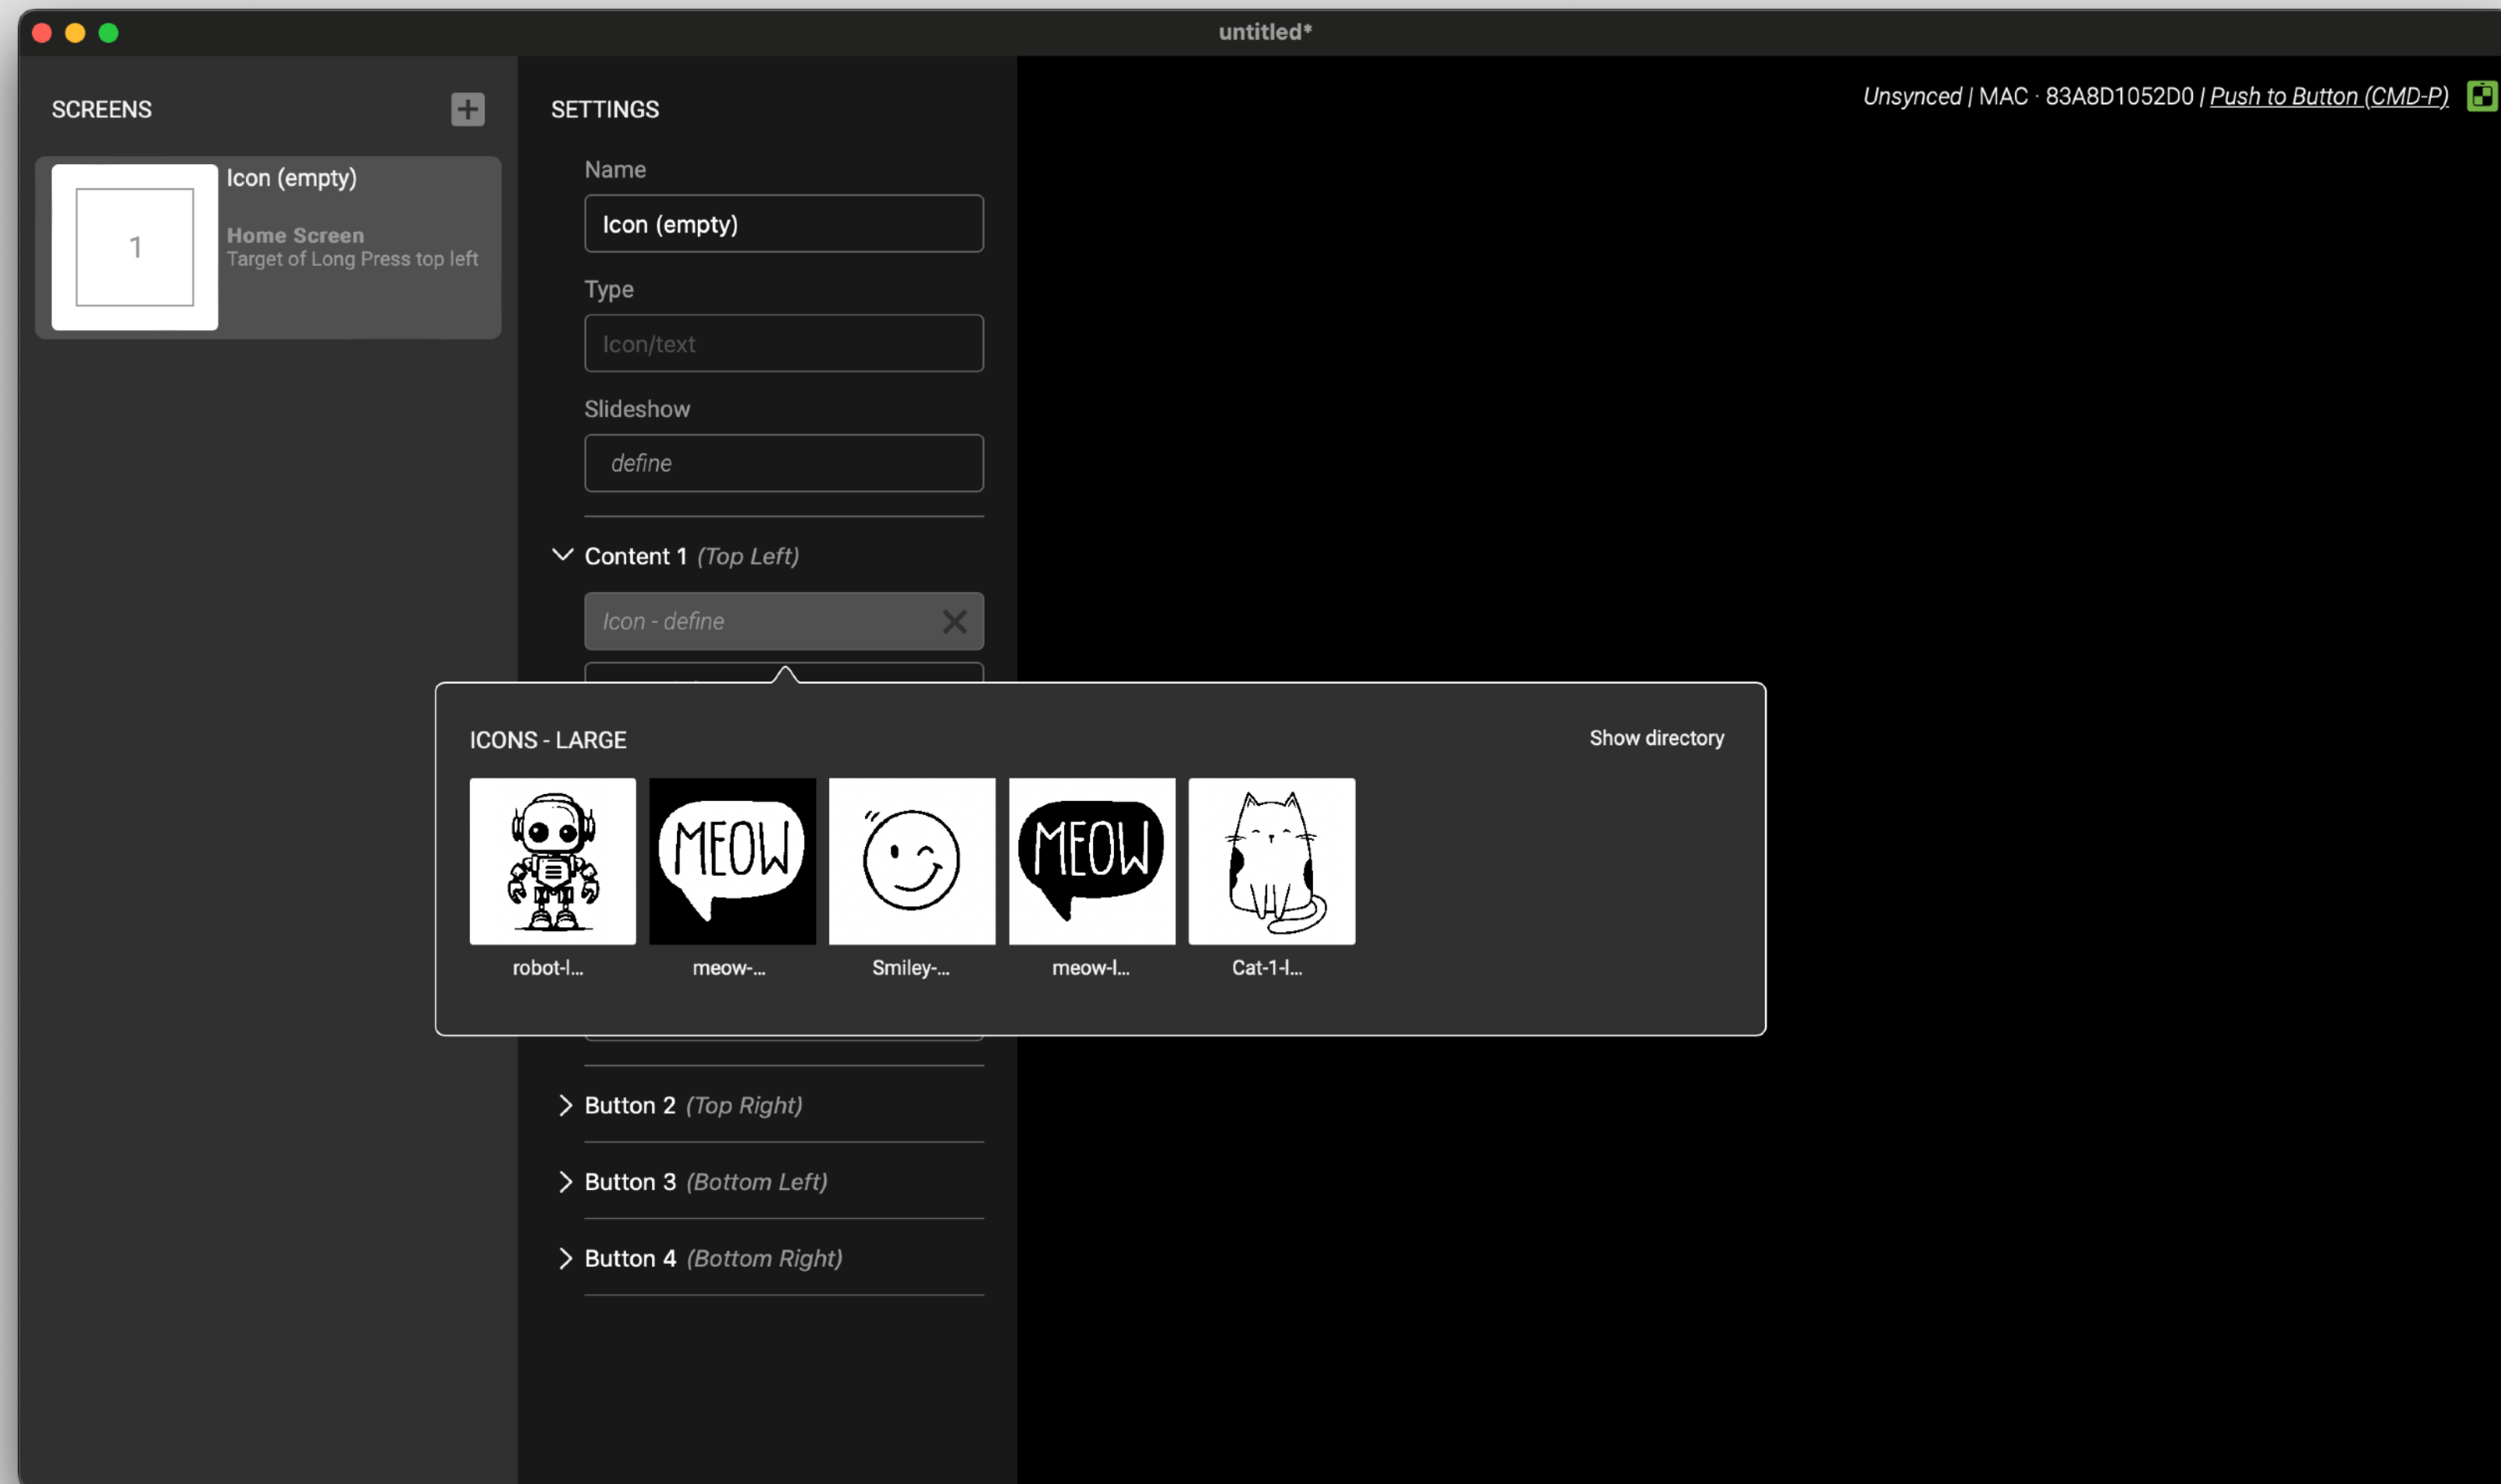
untitled*

SCREENS

1

Icon (empty)

Home Screen
Target of Long Press top left

SETTINGS

Name

Icon (empty)

Type

Icon/text

Slideshow

define

Content 1 (Top Left)

Icon - define

Unsynced | MAC · 83A8D1052D0 | Push to Button (CMD-P)

ICONS - LARGE

Show directory

MEOW

MEOW

robot-l...

meow-...

Smiley-...

meow-l...

Cat-1-l...

Button 2 (Top Right)

Button 3 (Bottom Left)

Button 4 (Bottom Right)